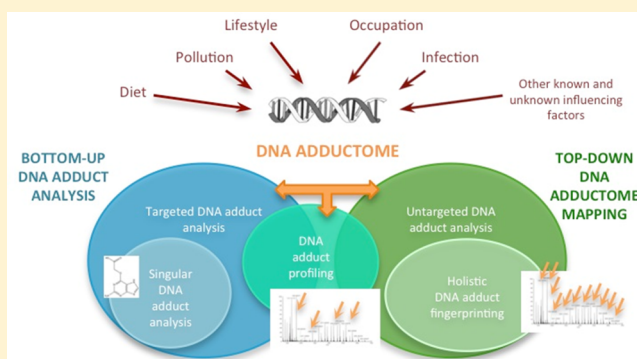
Lifestyle
Occupation
Pollution
Infection
Diet
Other known and unknown influencing factors

BOTTOM-UP DNA ADDUCT ANALYSIS

DNA ADDUCTOME

TOP-DOWN DNA ADDUCTOME MAPPING

Targeted DNA adduct analysis

Singular DNA adduct analysis

DNA adduct profiling

Untargeted DNA adduct analysis

Holistic DNA adduct fingerprinting